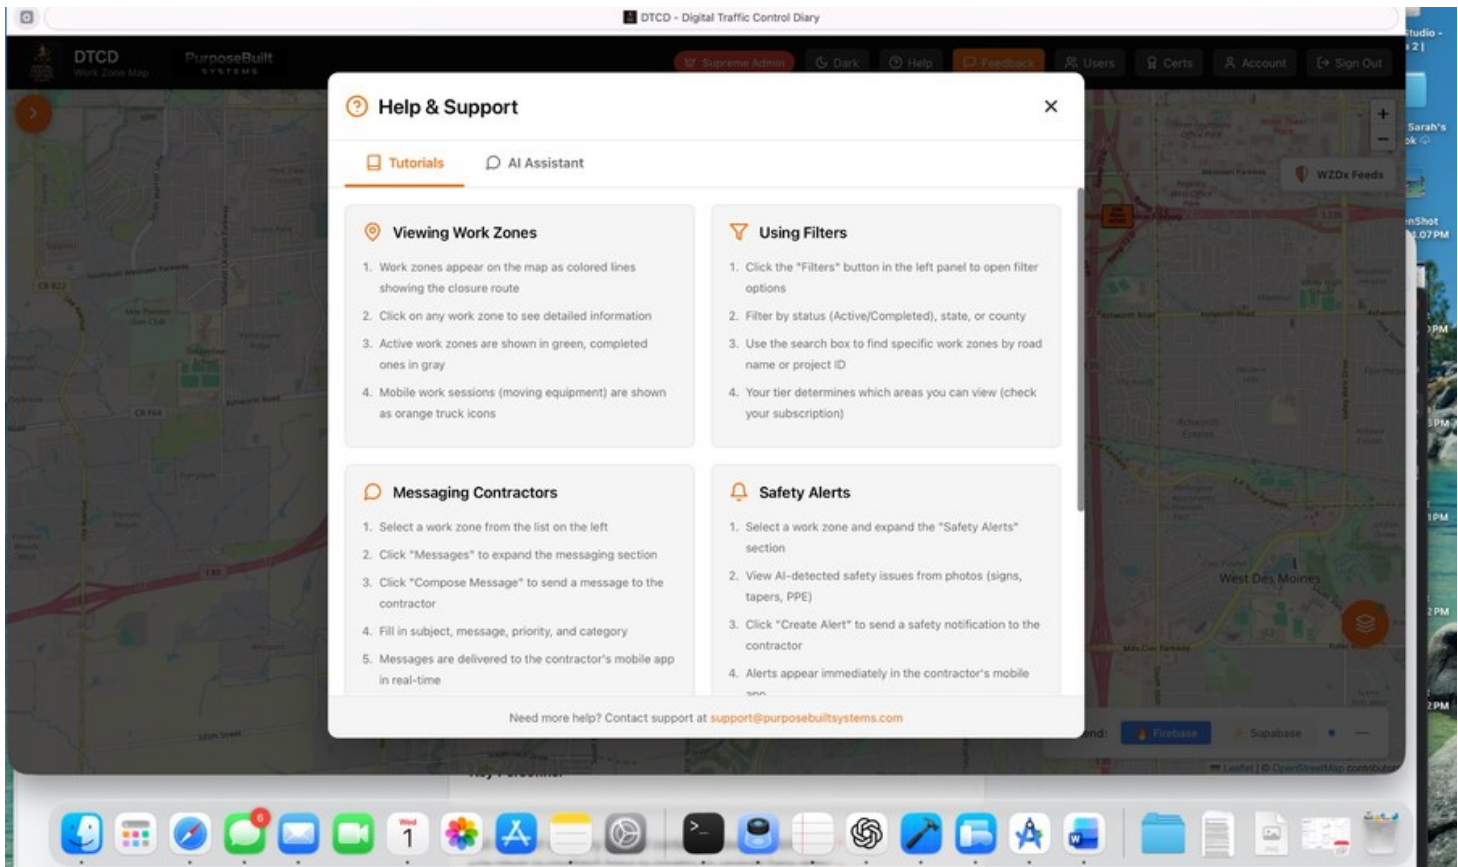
DTCD - Digital Traffic Control Diary

DTCD
Work Zone Map

PurposeBuilt SYSTEMS

Supreme Admin Dark Help Feedback Users Certs Account Sign Out

WZDx Feeds

Help & Support

Tutorials AI Assistant

Viewing Work Zones

1. Work zones appear on the map as colored lines showing the closure route
2. Click on any work zone to see detailed information
3. Active work zones are shown in green, completed ones in gray
4. Mobile work sessions (moving equipment) are shown as orange truck icons

Using Filters

1. Click the "Filters" button in the left panel to open filter options
2. Filter by status (Active/Completed), state, or county
3. Use the search box to find specific work zones by road name or project ID
4. Your tier determines which areas you can view (check your subscription)

Messaging Contractors

1. Select a work zone from the list on the left
2. Click "Messages" to expand the messaging section
3. Click "Compose Message" to send a message to the contractor
4. Fill in subject, message, priority, and category
5. Messages are delivered to the contractor's mobile app in real-time

Safety Alerts

1. Select a work zone and expand the "Safety Alerts" section
2. View AI-detected safety issues from photos (signs, tapers, PPE)
3. Click "Create Alert" to send a safety notification to the contractor
4. Alerts appear immediately in the contractor's mobile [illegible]

Need more help? Contact support at support@purposebuiltsystems.com

West Des Moines

Firebase Supabase

Leaflet | © OpenStreetMap contributors

Sarah's

6

1